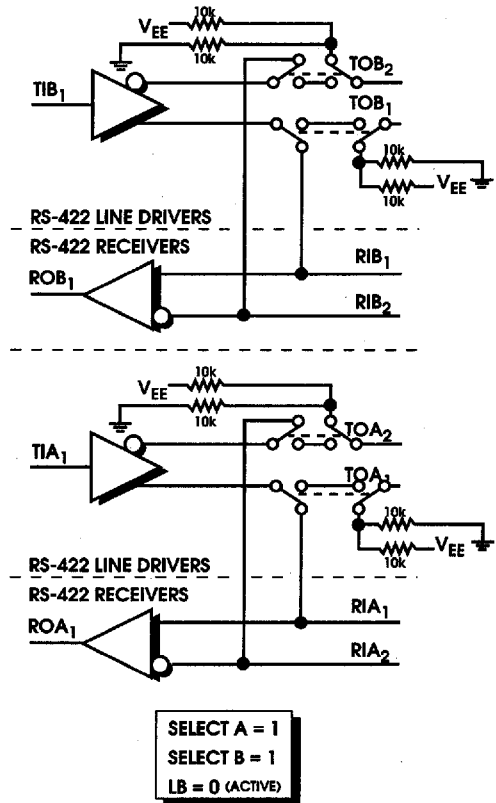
$V_{EE}$
10k
10k
$TIB_1$
$TOB_2$
$TOB_1$
10k
10k
$V_{EE}$
RS-422 LINE DRIVERS
RS-422 RECEIVERS
$ROB_1$
$RIB_1$
$RIB_2$

$V_{EE}$
10k
10k
$TIA_1$
$TOA_2$
$TOA_1$
10k
10k
$V_{EE}$
RS-422 LINE DRIVERS
RS-422 RECEIVERS
$ROA_1$
$RIA_1$
$RIA_2$

SELECT A = 1
SELECT B = 1
LB = 0 (ACTIVE)